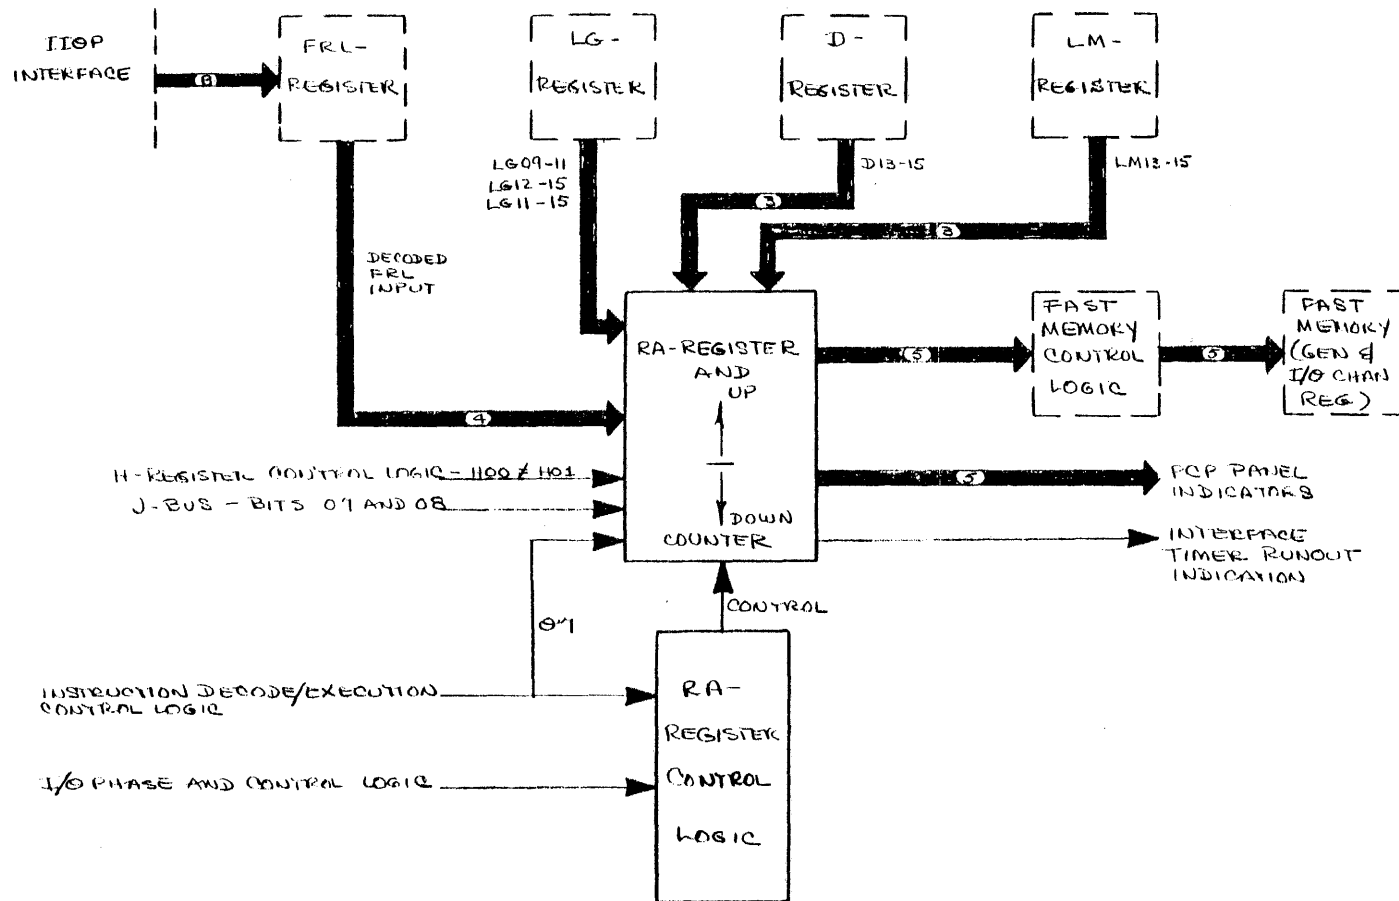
IIOP INTERFACE

8

FRL-REGISTER

LG-REGISTER

D-REGISTER

LM-REGISTER

LG09-11
LG12-15
LG11-15

D13-15

LM13-15

3

3

DECODED FRL INPUT

4

RA-REGISTER AND UP DOWN COUNTER

5

FAST MEMORY CONTROL LOGIC

5

FAST MEMORY (GEN & I/O CHAN REG)

5

PCP PANEL INDICATORS

INTERFACE TIMER RUNOUT INDICATION

H-REGISTER CONTROL LOGIC - H00 ≠ H01

J-BUS - BITS 07 AND 08

Ø1

CONTROL

INSTRUCTION DECODE/EXECUTION CONTROL LOGIC

I/O PHASE AND CONTROL LOGIC

RA-REGISTER CONTROL LOGIC